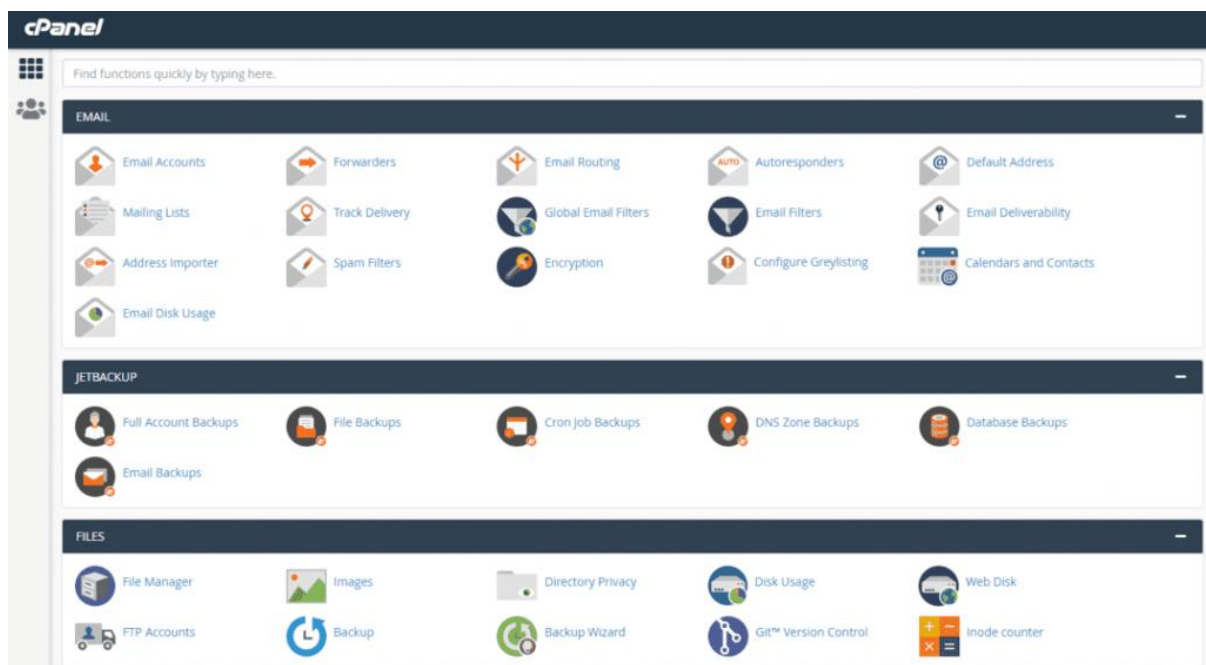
cPanel

Find functions quickly by typing here.

EMAIL

Email Accounts
Forwarders
Email Routing
AUTO Autoresponders
Default Address
Mailing Lists
Track Delivery
Global Email Filters
Email Filters
Email Deliverability
Address Importer
Spam Filters
Encryption
Configure Greylisting
Calendars and Contacts
Email Disk Usage

JETBACKUP

Full Account Backups
File Backups
Cron Job Backups
DNS Zone Backups
Database Backups
Email Backups

FILES

File Manager
Images
Directory Privacy
Disk Usage
Web Disk
FTP Accounts
Backup
Backup Wizard
Git™ Version Control
Inode counter